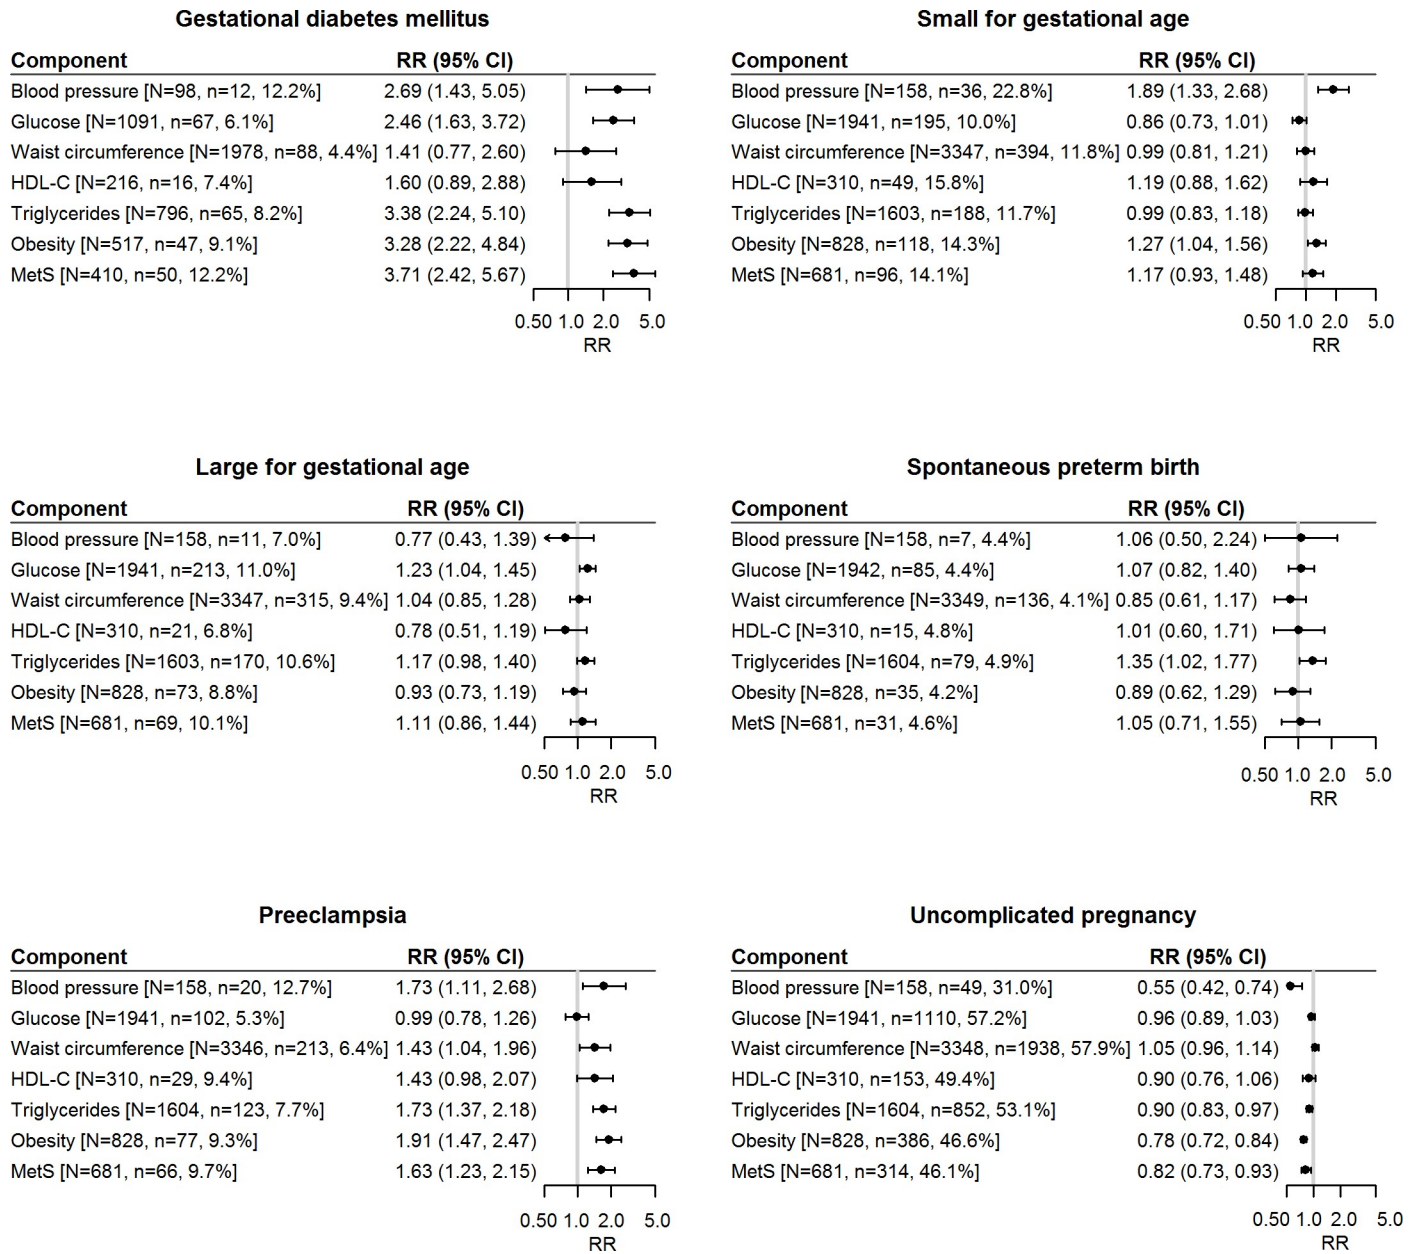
Gestational diabetes mellitus

| Component | RR (95% CI) |
|---|---|
| Blood pressure [N=98, n=12, 12.2%] | 2.69 (1.43, 5.05) |
| Glucose [N=1091, n=67, 6.1%] | 2.46 (1.63, 3.72) |
| Waist circumference [N=1978, n=88, 4.4%] | 1.41 (0.77, 2.60) |
| HDL-C [N=216, n=16, 7.4%] | 1.60 (0.89, 2.88) |
| Triglycerides [N=796, n=65, 8.2%] | 3.38 (2.24, 5.10) |
| Obesity [N=517, n=47, 9.1%] | 3.28 (2.22, 4.84) |
| MetS [N=410, n=50, 12.2%] | 3.71 (2.42, 5.67) |

0.50 1.0 2.0 5.0
RR

Small for gestational age

| Component | RR (95% CI) |
|---|---|
| Blood pressure [N=158, n=36, 22.8%] | 1.89 (1.33, 2.68) |
| Glucose [N=1941, n=195, 10.0%] | 0.86 (0.73, 1.01) |
| Waist circumference [N=3347, n=394, 11.8%] | 0.99 (0.81, 1.21) |
| HDL-C [N=310, n=49, 15.8%] | 1.19 (0.88, 1.62) |
| Triglycerides [N=1603, n=188, 11.7%] | 0.99 (0.83, 1.18) |
| Obesity [N=828, n=118, 14.3%] | 1.27 (1.04, 1.56) |
| MetS [N=681, n=96, 14.1%] | 1.17 (0.93, 1.48) |

0.50 1.0 2.0 5.0
RR

Large for gestational age

| Component | RR (95% CI) |
|---|---|
| Blood pressure [N=158, n=11, 7.0%] | 0.77 (0.43, 1.39) |
| Glucose [N=1941, n=213, 11.0%] | 1.23 (1.04, 1.45) |
| Waist circumference [N=3347, n=315, 9.4%] | 1.04 (0.85, 1.28) |
| HDL-C [N=310, n=21, 6.8%] | 0.78 (0.51, 1.19) |
| Triglycerides [N=1603, n=170, 10.6%] | 1.17 (0.98, 1.40) |
| Obesity [N=828, n=73, 8.8%] | 0.93 (0.73, 1.19) |
| MetS [N=681, n=69, 10.1%] | 1.11 (0.86, 1.44) |

0.50 1.0 2.0 5.0
RR

Spontaneous preterm birth

| Component | RR (95% CI) |
|---|---|
| Blood pressure [N=158, n=7, 4.4%] | 1.06 (0.50, 2.24) |
| Glucose [N=1942, n=85, 4.4%] | 1.07 (0.82, 1.40) |
| Waist circumference [N=3349, n=136, 4.1%] | 0.85 (0.61, 1.17) |
| HDL-C [N=310, n=15, 4.8%] | 1.01 (0.60, 1.71) |
| Triglycerides [N=1604, n=79, 4.9%] | 1.35 (1.02, 1.77) |
| Obesity [N=828, n=35, 4.2%] | 0.89 (0.62, 1.29) |
| MetS [N=681, n=31, 4.6%] | 1.05 (0.71, 1.55) |

0.50 1.0 2.0 5.0
RR

Preeclampsia

| Component | RR (95% CI) |
|---|---|
| Blood pressure [N=158, n=20, 12.7%] | 1.73 (1.11, 2.68) |
| Glucose [N=1941, n=102, 5.3%] | 0.99 (0.78, 1.26) |
| Waist circumference [N=3346, n=213, 6.4%] | 1.43 (1.04, 1.96) |
| HDL-C [N=310, n=29, 9.4%] | 1.43 (0.98, 2.07) |
| Triglycerides [N=1604, n=123, 7.7%] | 1.73 (1.37, 2.18) |
| Obesity [N=828, n=77, 9.3%] | 1.91 (1.47, 2.47) |
| MetS [N=681, n=66, 9.7%] | 1.63 (1.23, 2.15) |

0.50 1.0 2.0 5.0
RR

Uncomplicated pregnancy

| Component | RR (95% CI) |
|---|---|
| Blood pressure [N=158, n=49, 31.0%] | 0.55 (0.42, 0.74) |
| Glucose [N=1941, n=1110, 57.2%] | 0.96 (0.89, 1.03) |
| Waist circumference [N=3348, n=1938, 57.9%] | 1.05 (0.96, 1.14) |
| HDL-C [N=310, n=153, 49.4%] | 0.90 (0.76, 1.06) |
| Triglycerides [N=1604, n=852, 53.1%] | 0.90 (0.83, 0.97) |
| Obesity [N=828, n=386, 46.6%] | 0.78 (0.72, 0.84) |
| MetS [N=681, n=314, 46.1%] | 0.82 (0.73, 0.93) |

0.50 1.0 2.0 5.0
RR